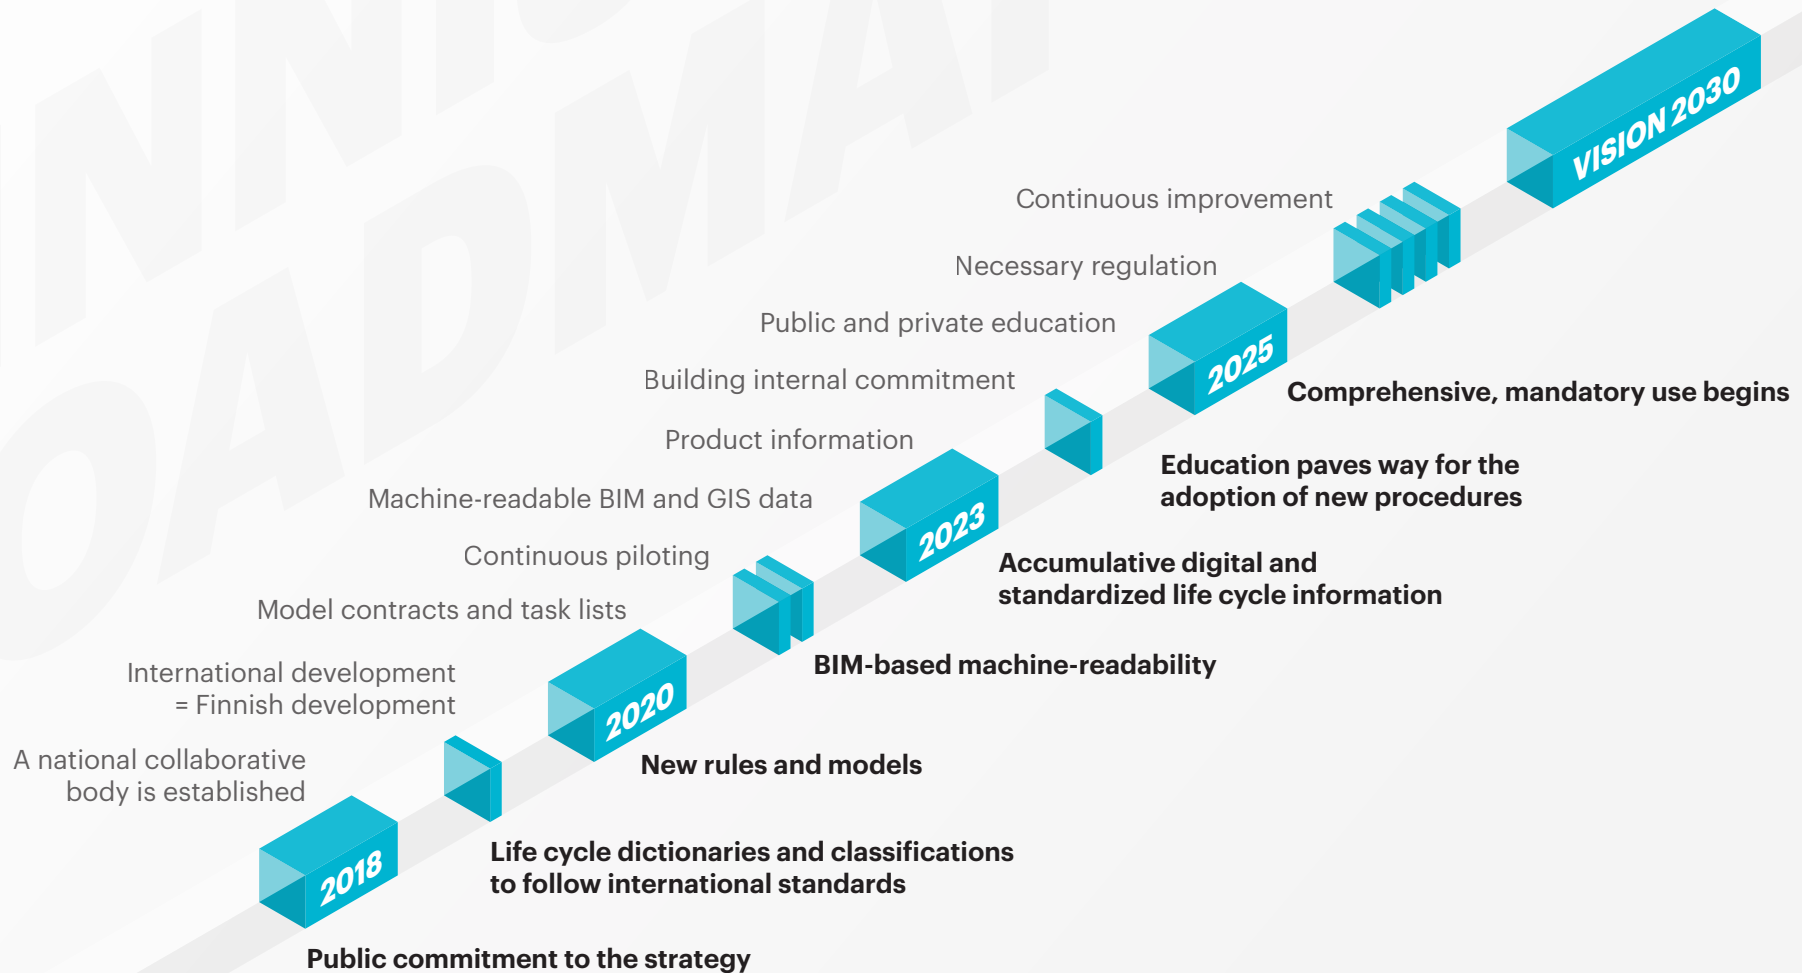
VISION 2030

Continuous improvement

Necessary regulation

Public and private education

Building internal commitment

Product information

Machine-readable BIM and GIS data

Continuous piloting

Model contracts and task lists

International development = Finnish development

A national collaborative body is established

2025

Comprehensive, mandatory use begins

Education paves way for the adoption of new procedures

2023

Accumulative digital and standardized life cycle information

BIM-based machine-readability

2020

New rules and models

2018

Life cycle dictionaries and classifications to follow international standards

Public commitment to the strategy